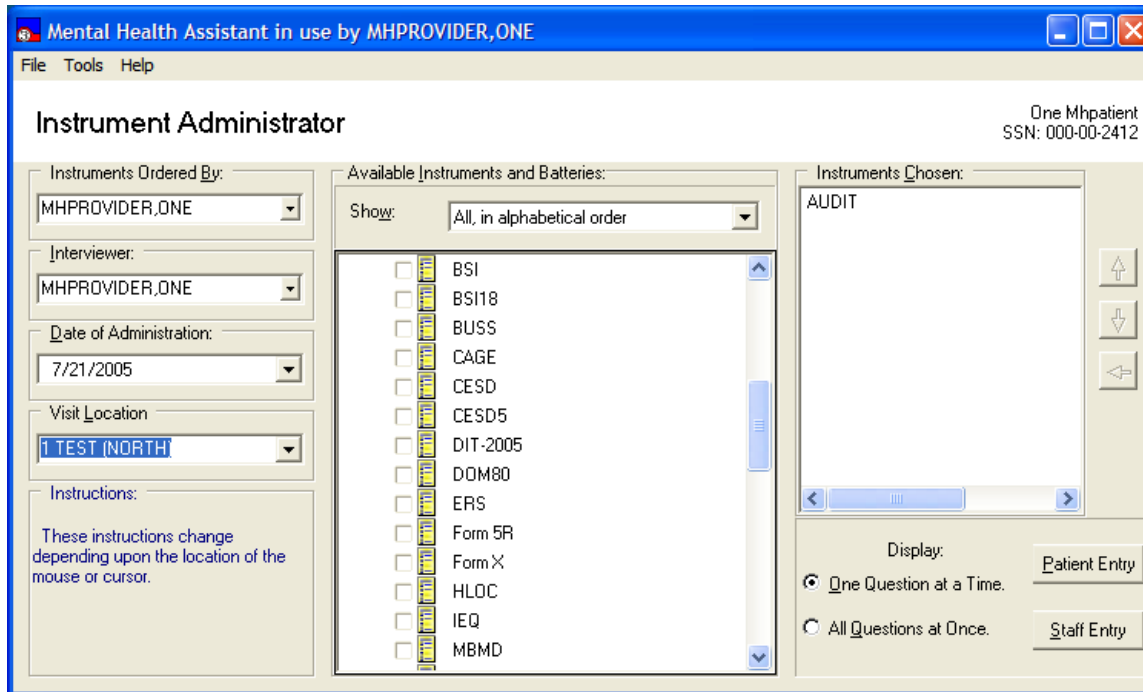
Mental Health Assistant in use by MHPROVIDER,ONE

File Tools Help

Instrument Administrator

One Mhpatient
SSN: 000-00-2412

Instruments Ordered By:
MHPROVIDER,ONE

Interviewer:
MHPROVIDER,ONE

Date of Administration:
7/21/2005

Visit Location
1 TEST (NORTH)

Instructions:
These instructions change depending upon the location of the mouse or cursor.

Available Instruments and Batteries:
Show: All, in alphabetical order

BSI
BSI18
BUSS
CAGE
CESD
CESD5
DIT-2005
DOM80
ERS
Form 5R
Form X
HLOC
IEQ
MBMD

Instruments Chosen:
AUDIT

Display:
One Question at a Time.
All Questions at Once.

Patient Entry
Staff Entry